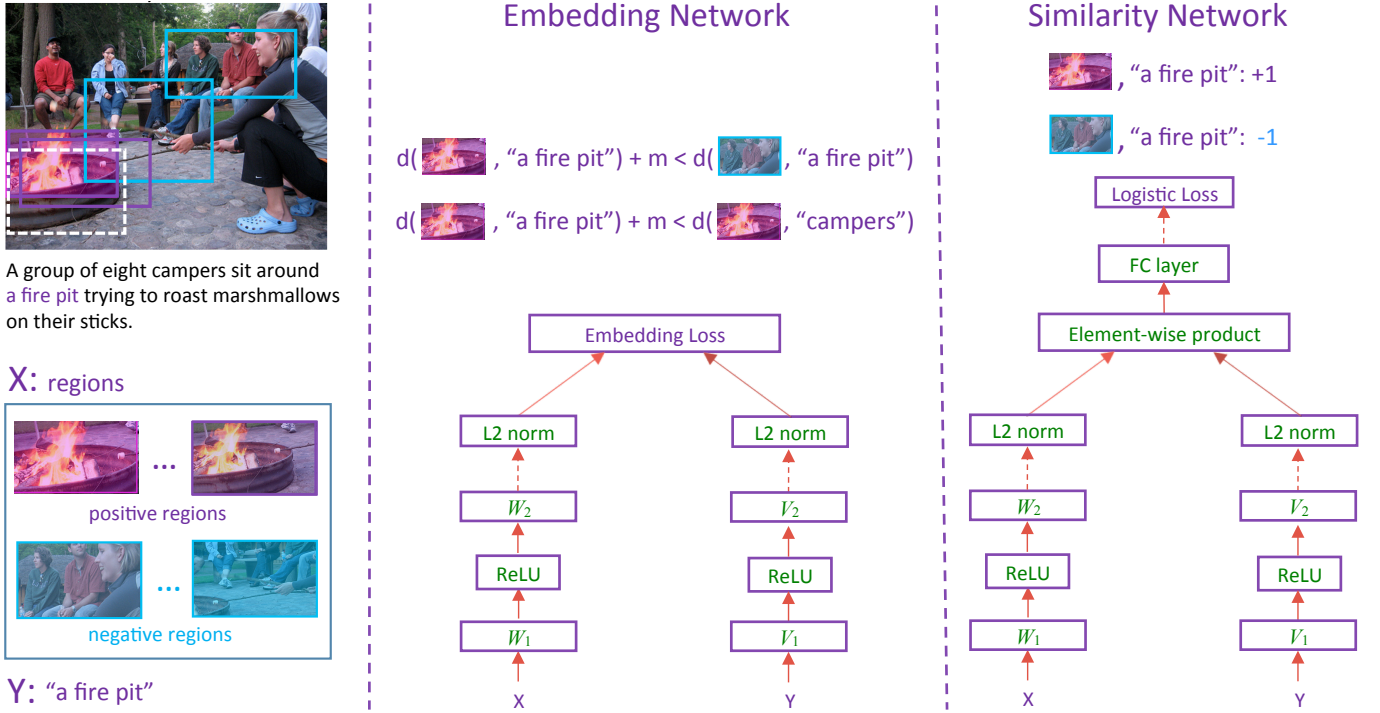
A group of eight campers sit around a fire pit trying to roast marshmallows on their sticks.

X: regions

...

positive regions

...

negative regions

Y: “a fire pit”

Embedding Network

d( , “a fire pit”) + m < d( , “a fire pit”)

d( , “a fire pit”) + m < d( , “campers”)

Embedding Loss

L2 norm

$W_2$

ReLU

$W_1$

X

L2 norm

$V_2$

ReLU

$V_1$

Y

Similarity Network

, “a fire pit”: +1

, “a fire pit”: -1

Logistic Loss

FC layer

Element-wise product

L2 norm

$W_2$

ReLU

$W_1$

X

L2 norm

$V_2$

ReLU

$V_1$

Y